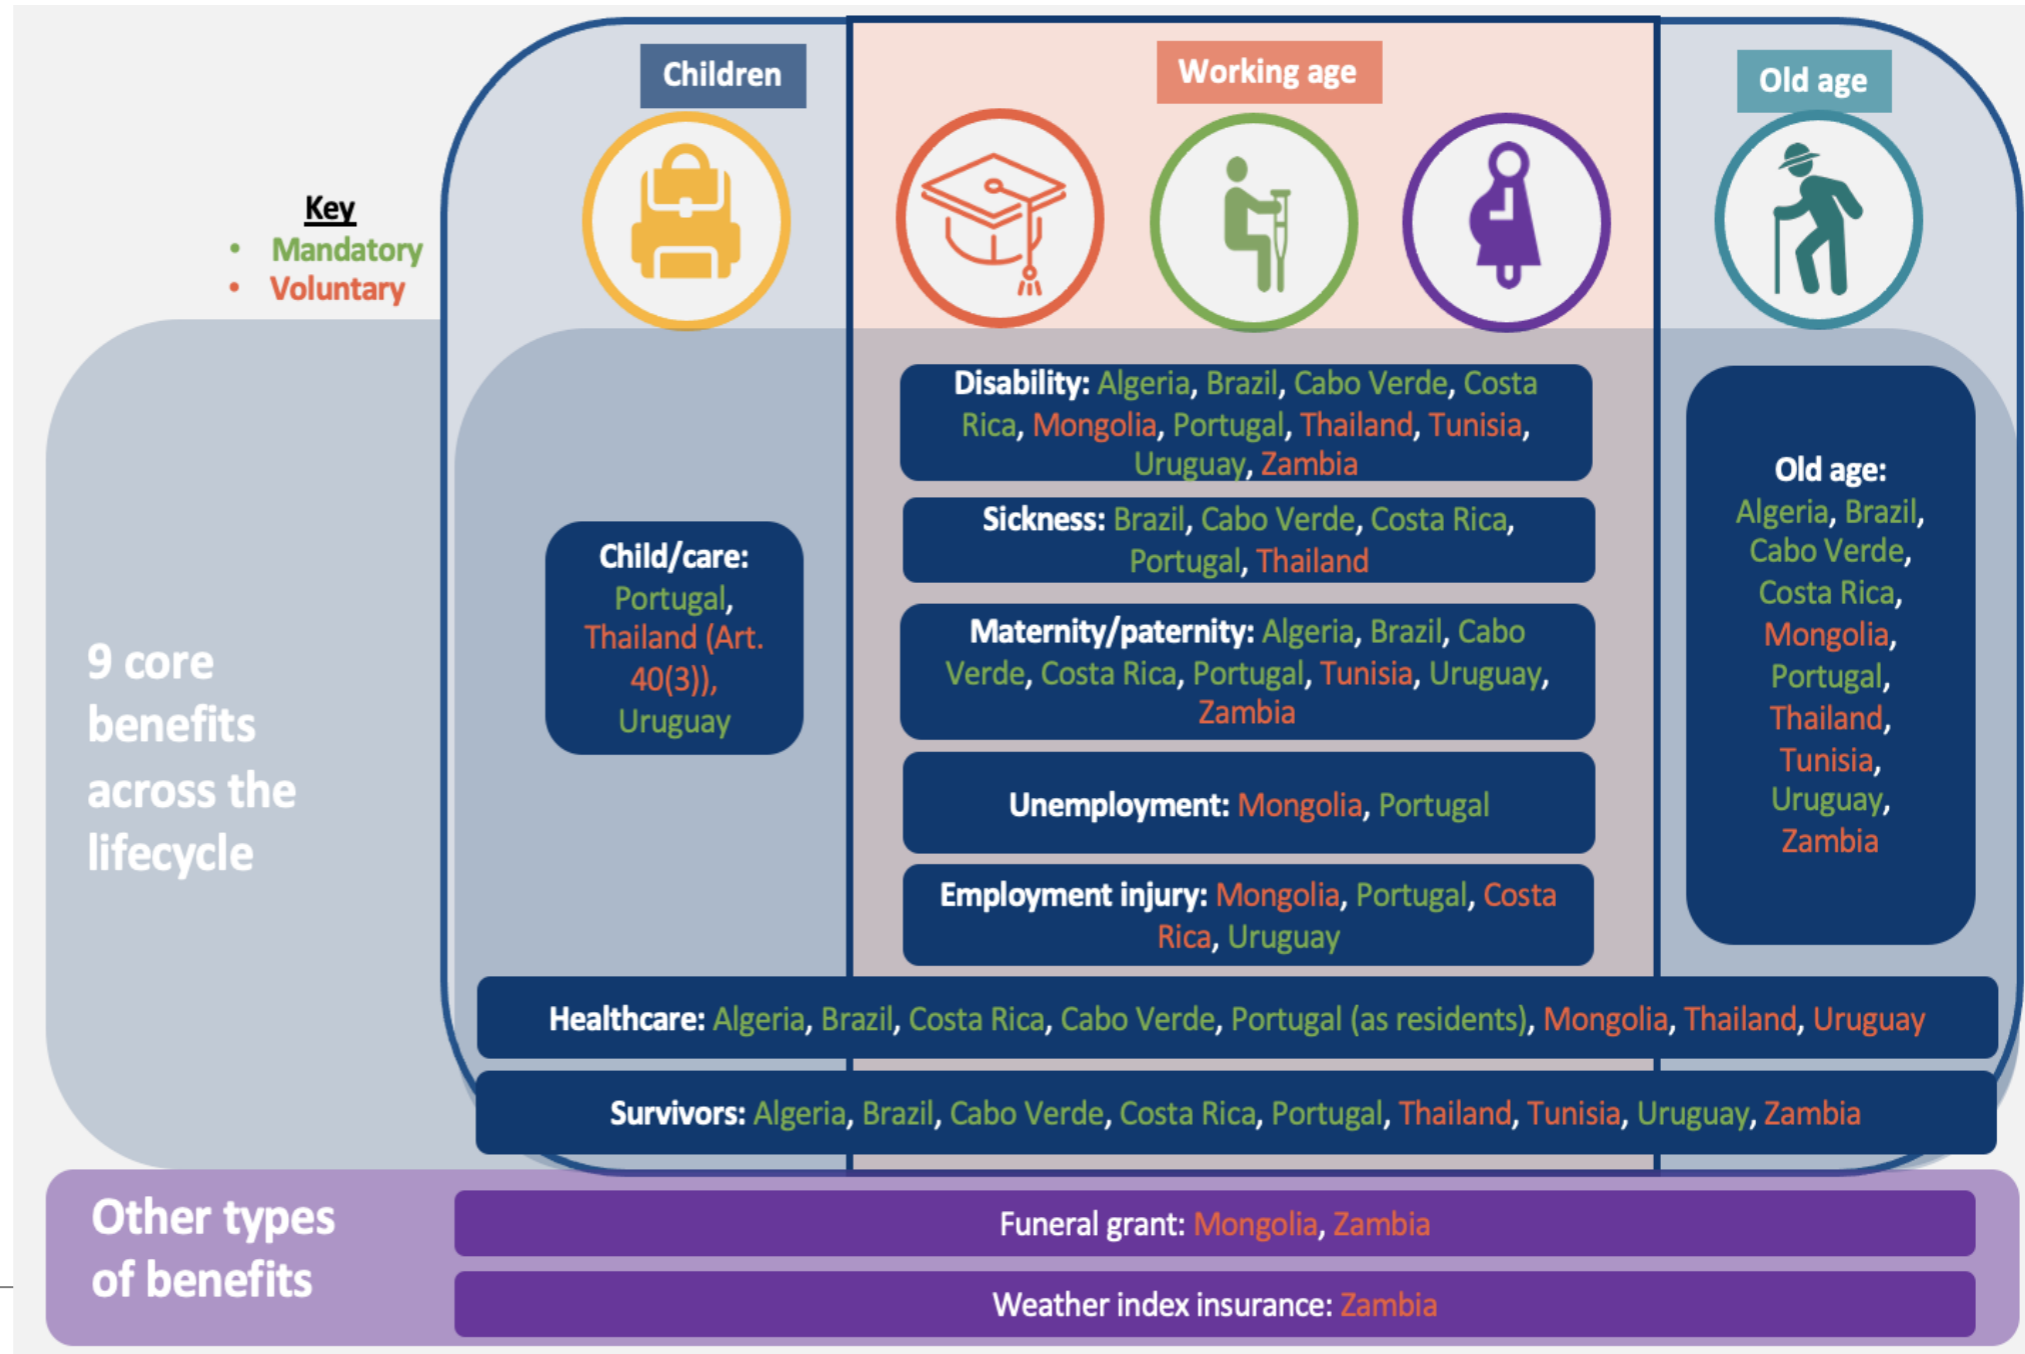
Key
• Mandatory
• Voluntary

Children

Working age

Old age

9 core benefits across the lifecycle

Child/care: Portugal, Thailand (Art. 40(3)), Uruguay

Disability: Algeria, Brazil, Cabo Verde, Costa Rica, Mongolia, Portugal, Thailand, Tunisia, Uruguay, Zambia

Sickness: Brazil, Cabo Verde, Costa Rica, Portugal, Thailand

Maternity/paternity: Algeria, Brazil, Cabo Verde, Costa Rica, Portugal, Tunisia, Uruguay, Zambia

Unemployment: Mongolia, Portugal

Employment injury: Mongolia, Portugal, Costa Rica, Uruguay

Old age: Algeria, Brazil, Cabo Verde, Costa Rica, Mongolia, Portugal, Thailand, Tunisia, Uruguay, Zambia

Healthcare: Algeria, Brazil, Costa Rica, Cabo Verde, Portugal (as residents), Mongolia, Thailand, Uruguay

Survivors: Algeria, Brazil, Cabo Verde, Costa Rica, Portugal, Thailand, Tunisia, Uruguay, Zambia

Other types of benefits

Funeral grant: Mongolia, Zambia

Weather index insurance: Zambia